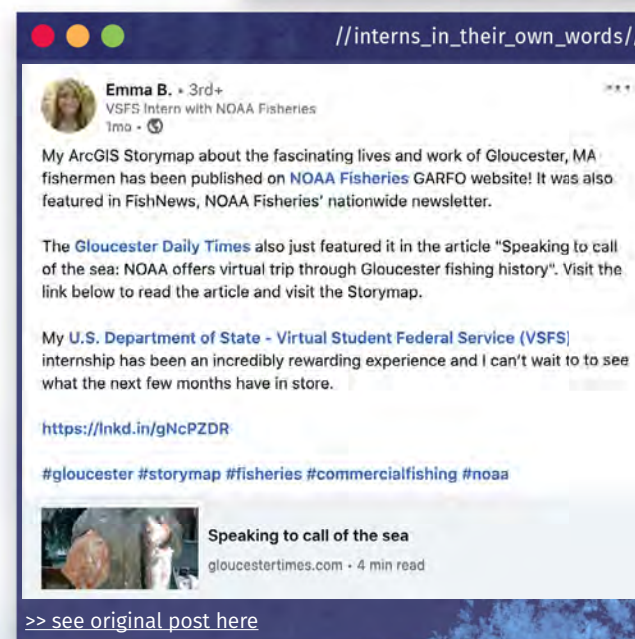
//interns_in_their_own_words/

Emma B. • 3rd+
VSFS Intern with NOAA Fisheries
1mo • 

My ArcGIS Storymap about the fascinating lives and work of Gloucester, MA fishermen has been published on NOAA Fisheries GARFO website! It was also featured in FishNews, NOAA Fisheries' nationwide newsletter.

The Gloucester Daily Times also just featured it in the article "Speaking to call of the sea: NOAA offers virtual trip through Gloucester fishing history". Visit the link below to read the article and visit the Storymap.

My U.S. Department of State - Virtual Student Federal Service (VSFS) internship has been an incredibly rewarding experience and I can't wait to to see what the next few months have in store.

https://lnkd.in/gNcPZDR

#gloucester #storymap #fisheries #commercialfishing #noaa

Speaking to call of the sea
gloucestertimes.com • 4 min read

>> see original post here